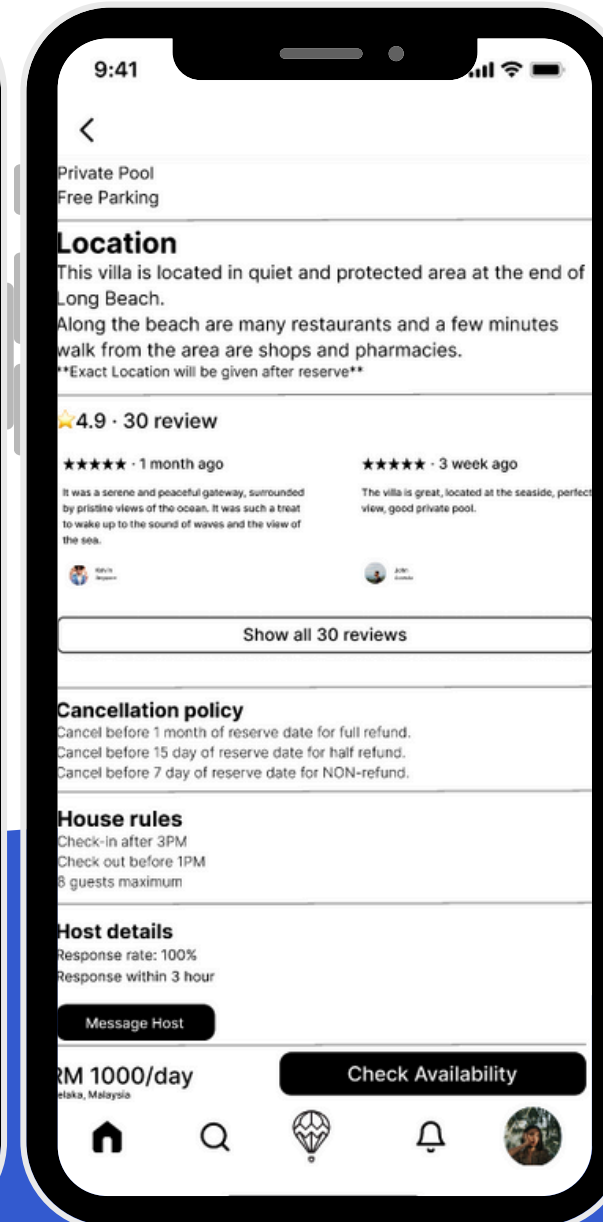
9:41

<

Private Pool
Free Parking

Location
This villa is located in quiet and protected area at the end of Long Beach.
Along the beach are many restaurants and a few minutes walk from the area are shops and pharmacies.
**Exact Location will be given after reserve**

4.9 · 30 review

★★★★★ · 1 month ago
It was a serene and peaceful gateway, surrounded by pristine views of the ocean. It was such a treat to wake up to the sound of waves and the view of the sea.
Kevin
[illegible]

★★★★★ · 3 week ago
The villa is great, located at the seaside, perfect view, good private pool.
John
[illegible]

Show all 30 reviews

Cancellation policy
Cancel before 1 month of reserve date for full refund.
Cancel before 15 day of reserve date for half refund.
Cancel before 7 day of reserve date for NON-refund.

House rules
Check-in after 3PM
Check out before 1PM
8 guests maximum

Host details
Response rate: 100%
Response within 3 hour

Message Host

RM 1000/day
elaka, Malaysia

Check Availability